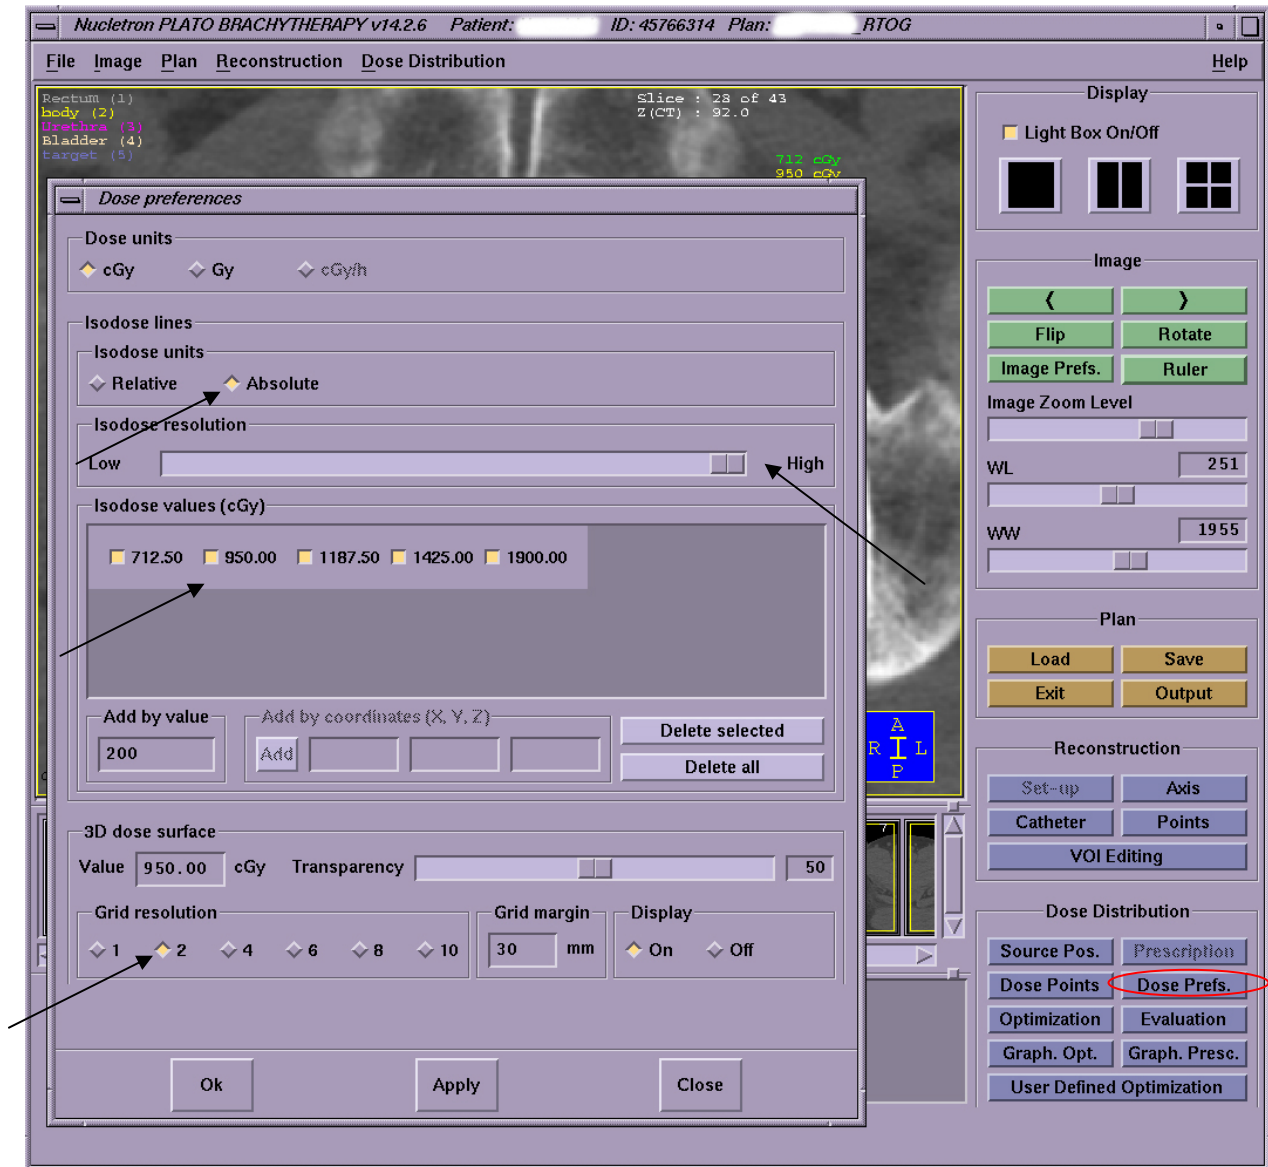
Nucletron PLATO BRACHYTHERAPY v14.2.6 Patient: ID: 45766314 Plan: _RTOG

File Image Plan Reconstruction Dose Distribution Help

Rectum (1)
body (2)
Urethra (3)
Bladder (4)
target (5)

Slice : 28 of 43
Z(CT) : 92.0

712 cGy
950 cGy

Dose preferences

Dose units
cGy Gy cGy/h

Isodose lines
Isodose units
Relative Absolute

Isodose resolution
Low High

Isodose values (cGy)
712.50 950.00 1187.50 1425.00 1900.00

Add by value
200

Add by coordinates (X, Y, Z)
Add

Delete selected
Delete all

3D dose surface
Value 950.00 cGy Transparency 50

Grid resolution
1 2 4 6 8 10

Grid margin
30 mm

Display
On Off

Ok Apply Close

A
R L
P

Display
Light Box On/Off

Image
( )
Flip Rotate
Image Prefs. Ruler
Image Zoom Level
WL 251
WW 1955

Plan
Load Save
Exit Output

Reconstruction
Set-up Axis
Catheter Points
VOI Editing

Dose Distribution
Source Pos. Prescription
Dose Points Dose Prefs.
Optimization Evaluation
Graph. Opt. Graph. Presc.
User Defined Optimization